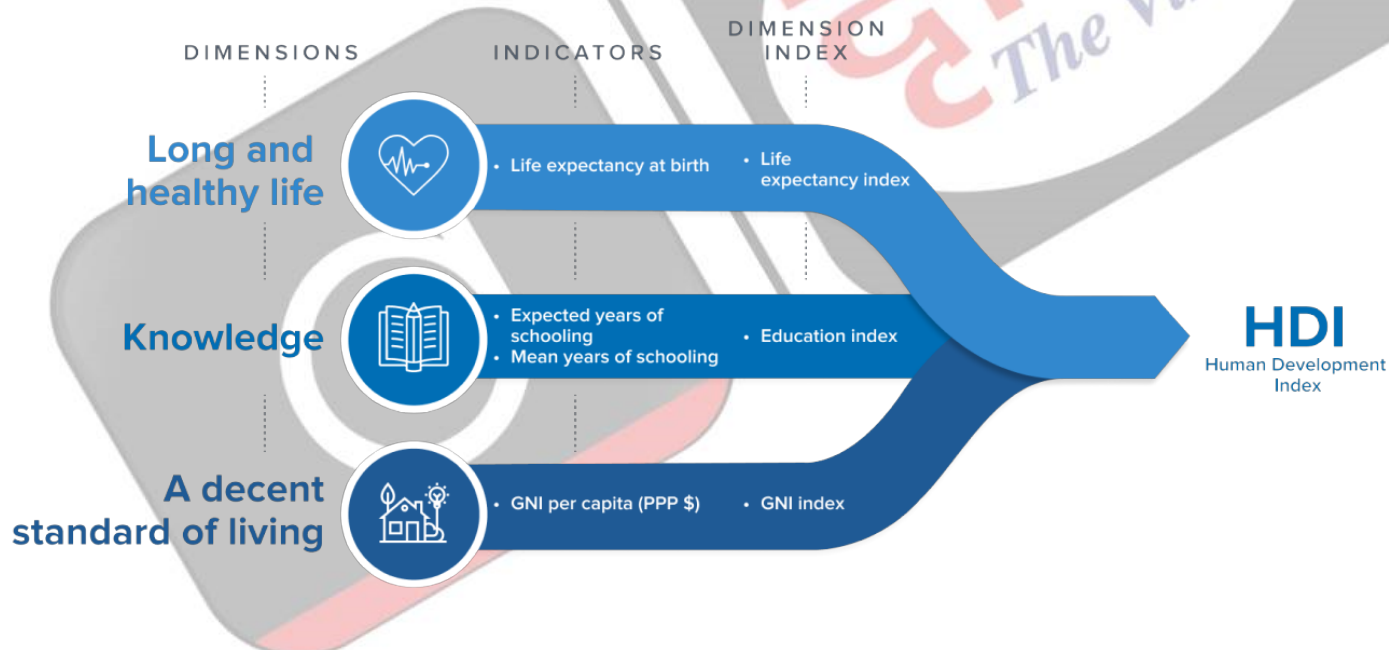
DIMENSIONS INDICATORS DIMENSION INDEX

Long and healthy life
• Life expectancy at birth
• Life expectancy index

Knowledge
• Expected years of schooling
• Mean years of schooling
• Education index

A decent standard of living
• GNI per capita (PPP $)
• GNI index

HDI
Human Development Index

The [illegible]